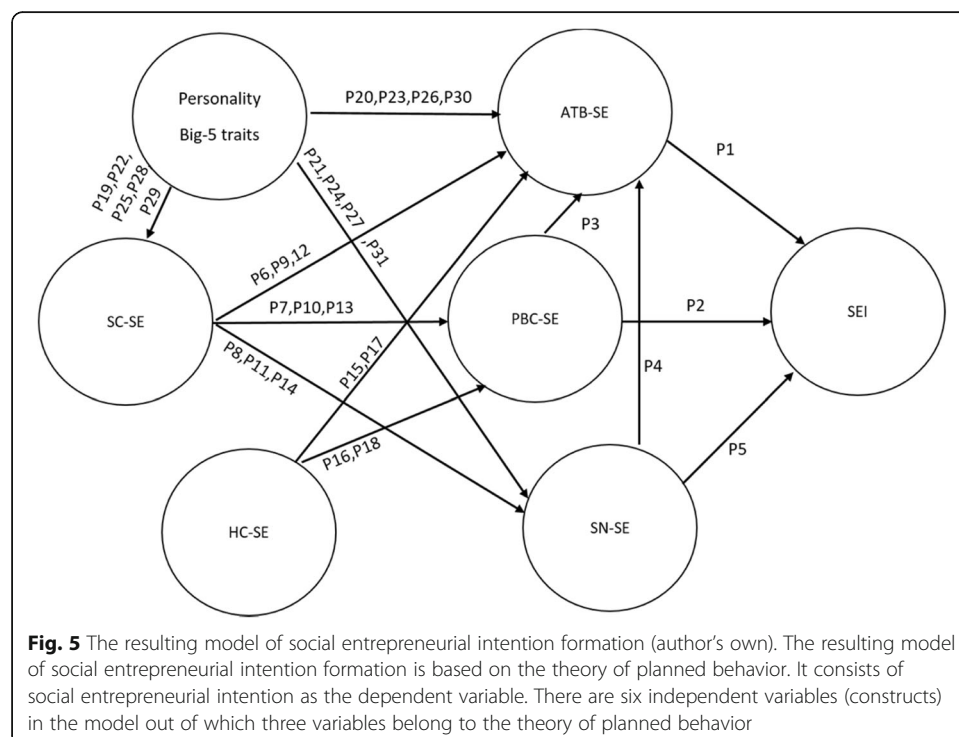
Personality
Big-5 traits

P20,P23,P26,P30

ATB-SE

P1

P19,P22,
P25,P28
P29

P21,P24,P27,P31

P3

SC-SE

P6,P9,12

P7,P10,P13

PBC-SE

P2

SEI

P8,P11,P14

P15,P17

P4

P16,P18

P5

HC-SE

SN-SE

**Fig. 5** The resulting model of social entrepreneurial intention formation (author's own). The resulting model of social entrepreneurial intention formation is based on the theory of planned behavior. It consists of social entrepreneurial intention as the dependent variable. There are six independent variables (constructs) in the model out of which three variables belong to the theory of planned behavior